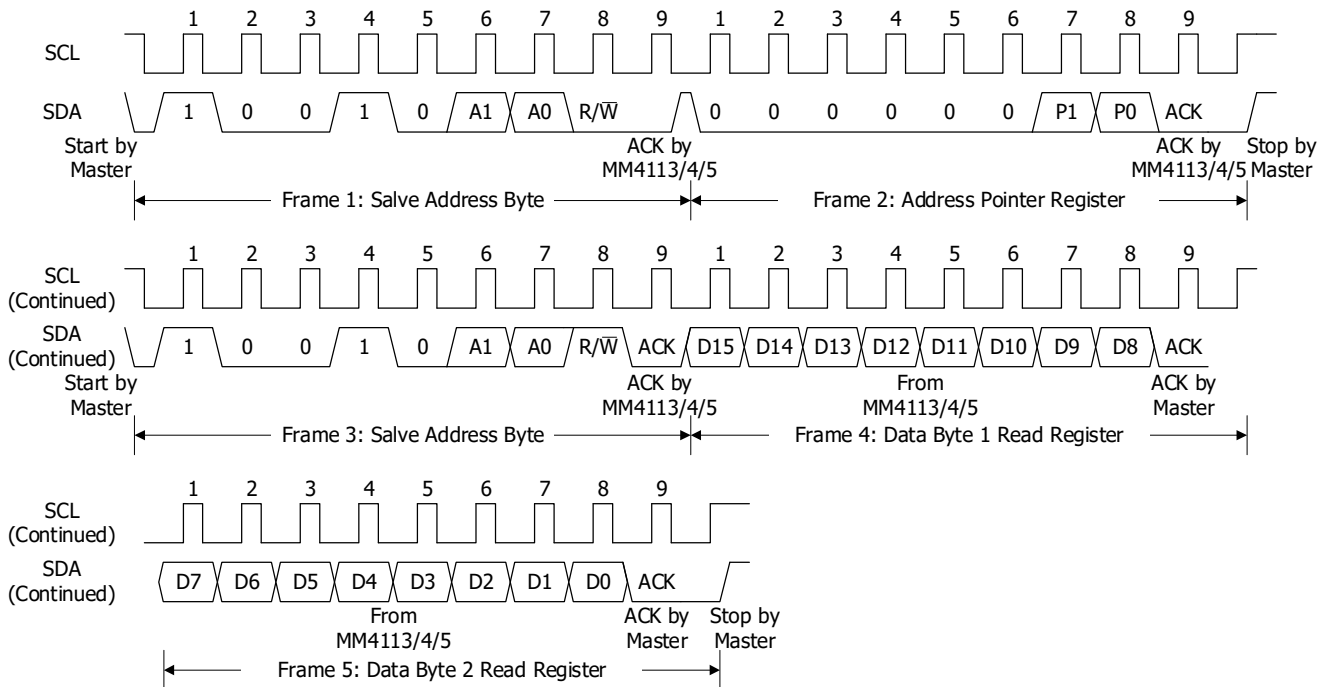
1 2 3 4 5 6 7 8 9 1 2 3 4 5 6 7 8 9

SCL

SDA 1 0 0 1 0 A1 A0 R/$\overline{W}$ 0 0 0 0 0 0 P1 P0 ACK

Start by Master

ACK by MM4113/4/5

ACK by MM4113/4/5

Stop by Master

Frame 1: Salve Address Byte

Frame 2: Address Pointer Register

1 2 3 4 5 6 7 8 9 1 2 3 4 5 6 7 8 9

SCL (Continued)

SDA (Continued) 1 0 0 1 0 A1 A0 R/$\overline{W}$ ACK D15 D14 D13 D12 D11 D10 D9 D8 ACK

Start by Master

ACK by MM4113/4/5

From MM4113/4/5

ACK by Master

Frame 3: Salve Address Byte

Frame 4: Data Byte 1 Read Register

1 2 3 4 5 6 7 8 9

SCL (Continued)

SDA (Continued) D7 D6 D5 D4 D3 D2 D1 D0 ACK

From MM4113/4/5

ACK by Master

Stop by Master

Frame 5: Data Byte 2 Read Register